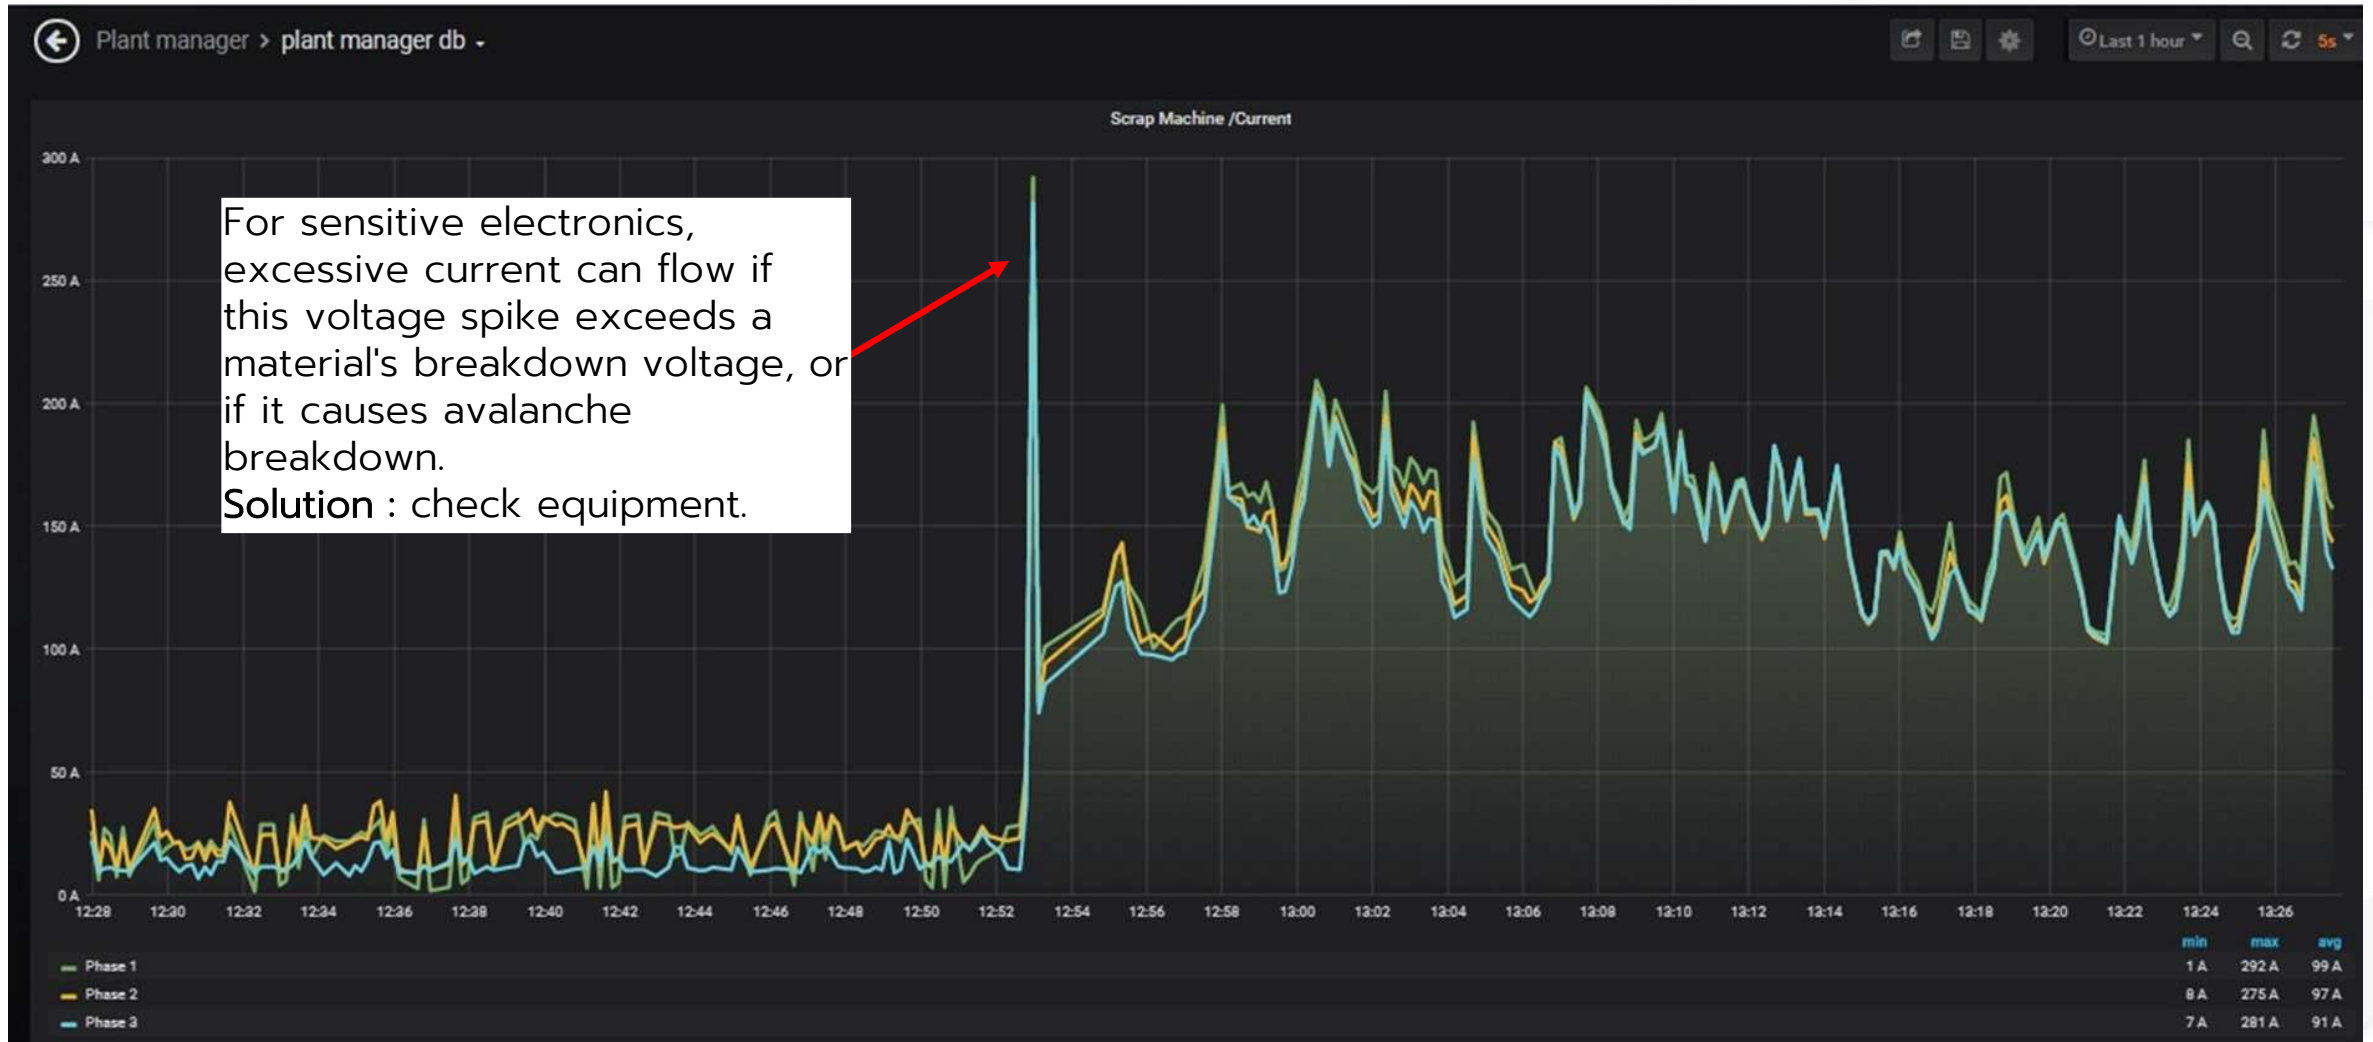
Plant manager > plant manager db

Last 1 hour 5s

Scrap Machine /Current

300 A
250 A
200 A
150 A
100 A
50 A
0 A

For sensitive electronics, excessive current can flow if this voltage spike exceeds a material's breakdown voltage, or if it causes avalanche breakdown.
Solution : check equipment.

12:28 12:30 12:32 12:34 12:36 12:38 12:40 12:42 12:44 12:46 12:48 12:50 12:52 12:54 12:56 12:58 13:00 13:02 13:04 13:06 13:08 13:10 13:12 13:14 13:16 13:18 13:20 13:22 13:24 13:26

| | min | max | avg |
|---|---|---|---|
| Phase 1 | 1 A | 292 A | 99 A |
| Phase 2 | 8 A | 275 A | 97 A |
| Phase 3 | 7 A | 281 A | 91 A |